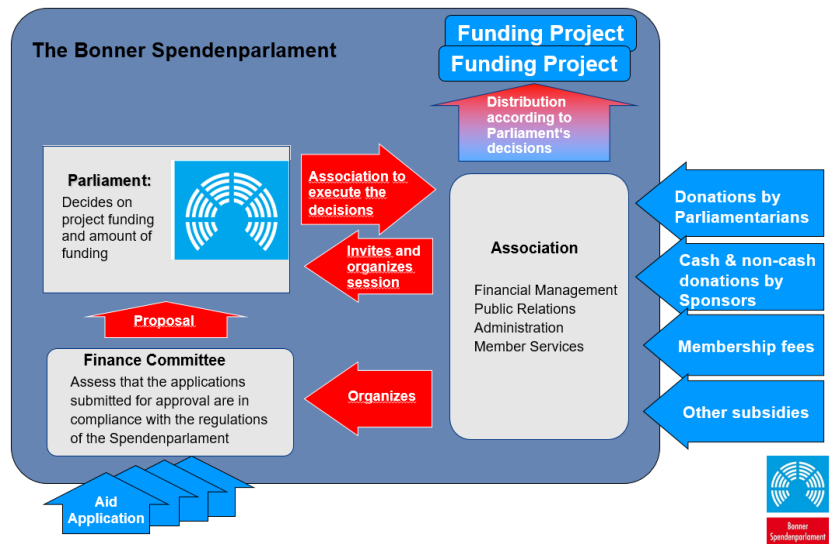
The Bonner Spendenparlament

Funding Project
Funding Project

Distribution according to Parliament‘s decisions

Parliament:
Decides on project funding and amount of funding

Association to execute the decisions

Invites and organizes session

Association

Financial Management
Public Relations
Administration
Member Services

Donations by Parliamentarians

Cash & non-cash donations by Sponsors

Membership fees

Other subsidies

Proposal

Finance Committee
Assess that the applications submitted for approval are in compliance with the regulations of the Spendenparlament

Organizes

Aid Application

Bonner Spendenparlament